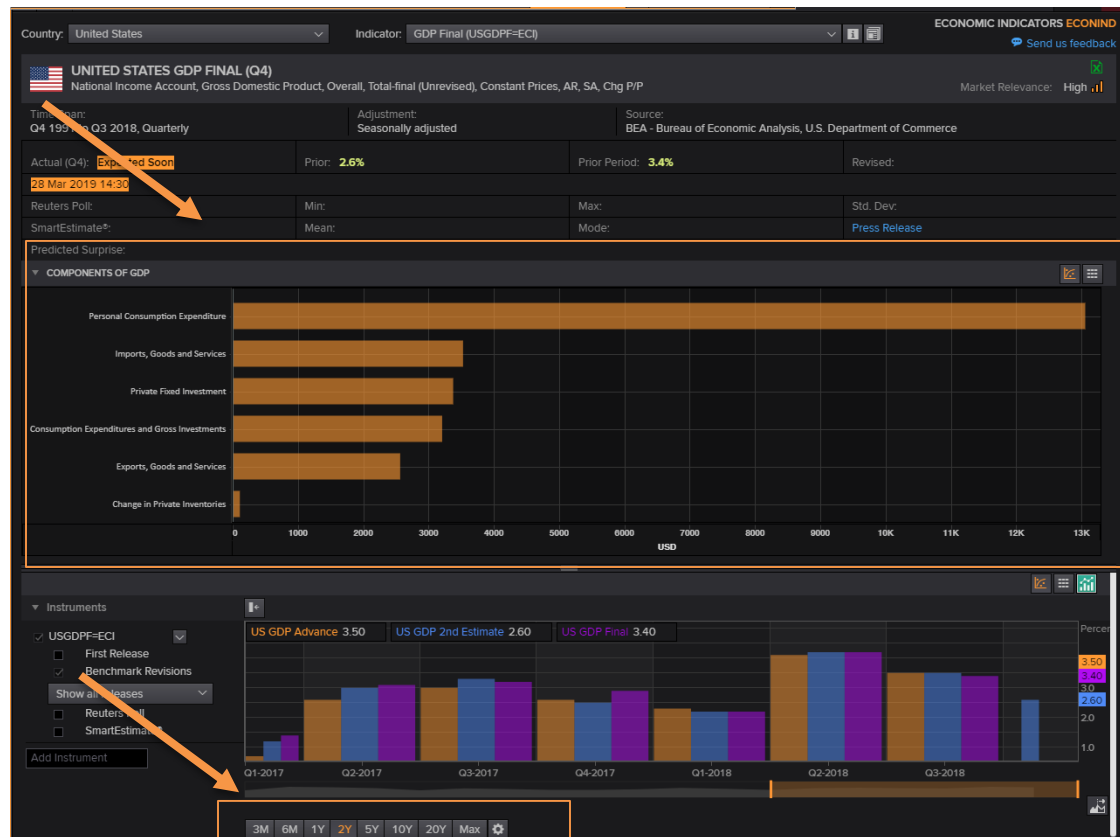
Country: United States

Indicator: GDP Final (USGDPF=ECI)

ECONOMIC INDICATORS ECONIND

Send us feedback

UNITED STATES GDP FINAL (Q4)

National Income Account, Gross Domestic Product, Overall, Total-final (Unrevised), Constant Prices, AR, SA, Chg P/P

Market Relevance: High

Time Span:
Q4 19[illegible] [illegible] Q3 2018, Quarterly

Adjustment:
Seasonally adjusted

Source:
BEA - Bureau of Economic Analysis, U.S. Department of Commerce

Actual (Q4): Expected Soon

28 Mar 2019 14:30

Prior: 2.6%

Prior Period: 3.4%

Revised:

Reuters Poll:

Min:

Max:

Std. Dev:

SmartEstimate®:

Mean:

Mode:

Press Release

Predicted Surprise:

COMPONENTS OF GDP

Personal Consumption Expenditure

Imports, Goods and Services

Private Fixed Investment

Consumption Expenditures and Gross Investments

Exports, Goods and Services

Change in Private Inventories

0 1000 2000 3000 4000 5000 6000 7000 8000 9000 10K 11K 12K 13K

USD

Instruments

USGDPF=ECI

First Release

Benchmark Revisions

Show all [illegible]leases

Reuters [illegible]ll

SmartEstimat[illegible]

Add Instrument

US GDP Advance 3.50

US GDP 2nd Estimate 2.60

US GDP Final 3.40

Percen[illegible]

3.50
3.40
3.0
2.60
1.0

Q1-2017 Q2-2017 Q3-2017 Q4-2017 Q1-2018 Q2-2018 Q3-2018

3M 6M 1Y 2Y 5Y 10Y 20Y Max